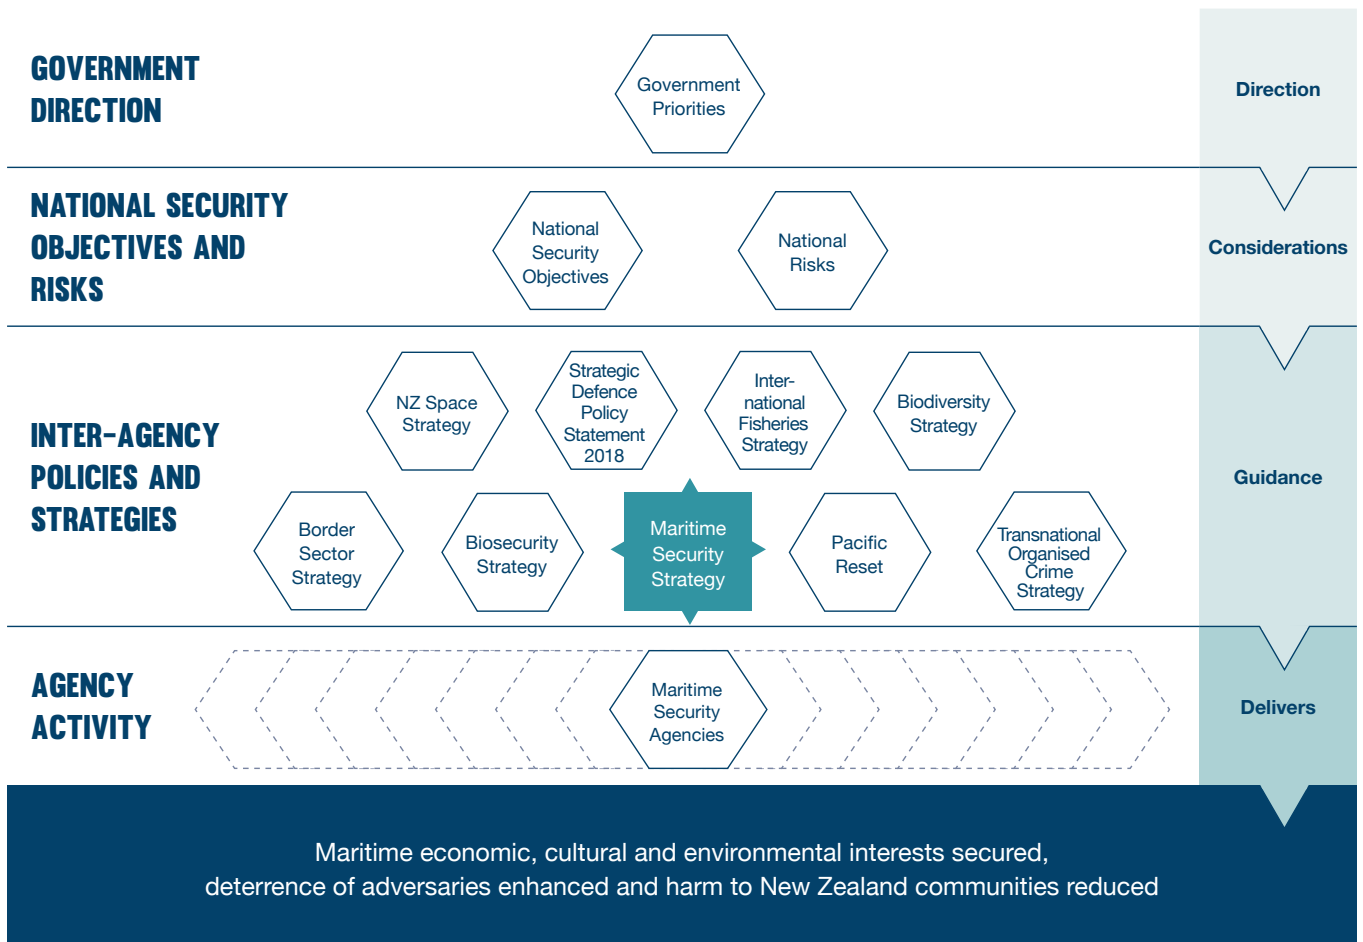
GOVERNMENT DIRECTION

Government Priorities

Direction

NATIONAL SECURITY OBJECTIVES AND RISKS

National Security Objectives

National Risks

Considerations

INTER-AGENCY POLICIES AND STRATEGIES

NZ Space Strategy

Strategic Defence Policy Statement 2018

International Fisheries Strategy

Biodiversity Strategy

Border Sector Strategy

Biosecurity Strategy

Maritime Security Strategy

Pacific Reset

Transnational Organised Crime Strategy

Guidance

AGENCY ACTIVITY

Maritime Security Agencies

Delivers

Maritime economic, cultural and environmental interests secured, deterrence of adversaries enhanced and harm to New Zealand communities reduced